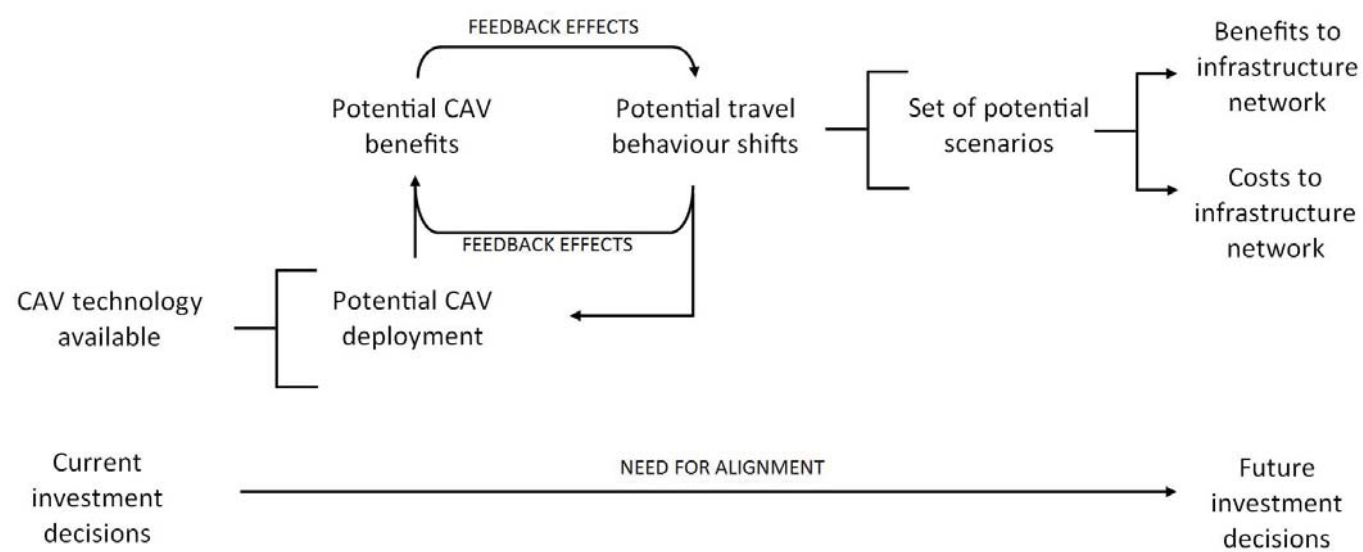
FEEDBACK EFFECTS

Potential CAV benefits

Potential travel behaviour shifts

Set of potential scenarios

Benefits to infrastructure network

Costs to infrastructure network

FEEDBACK EFFECTS

CAV technology available

Potential CAV deployment

Current investment decisions

NEED FOR ALIGNMENT

Future investment decisions